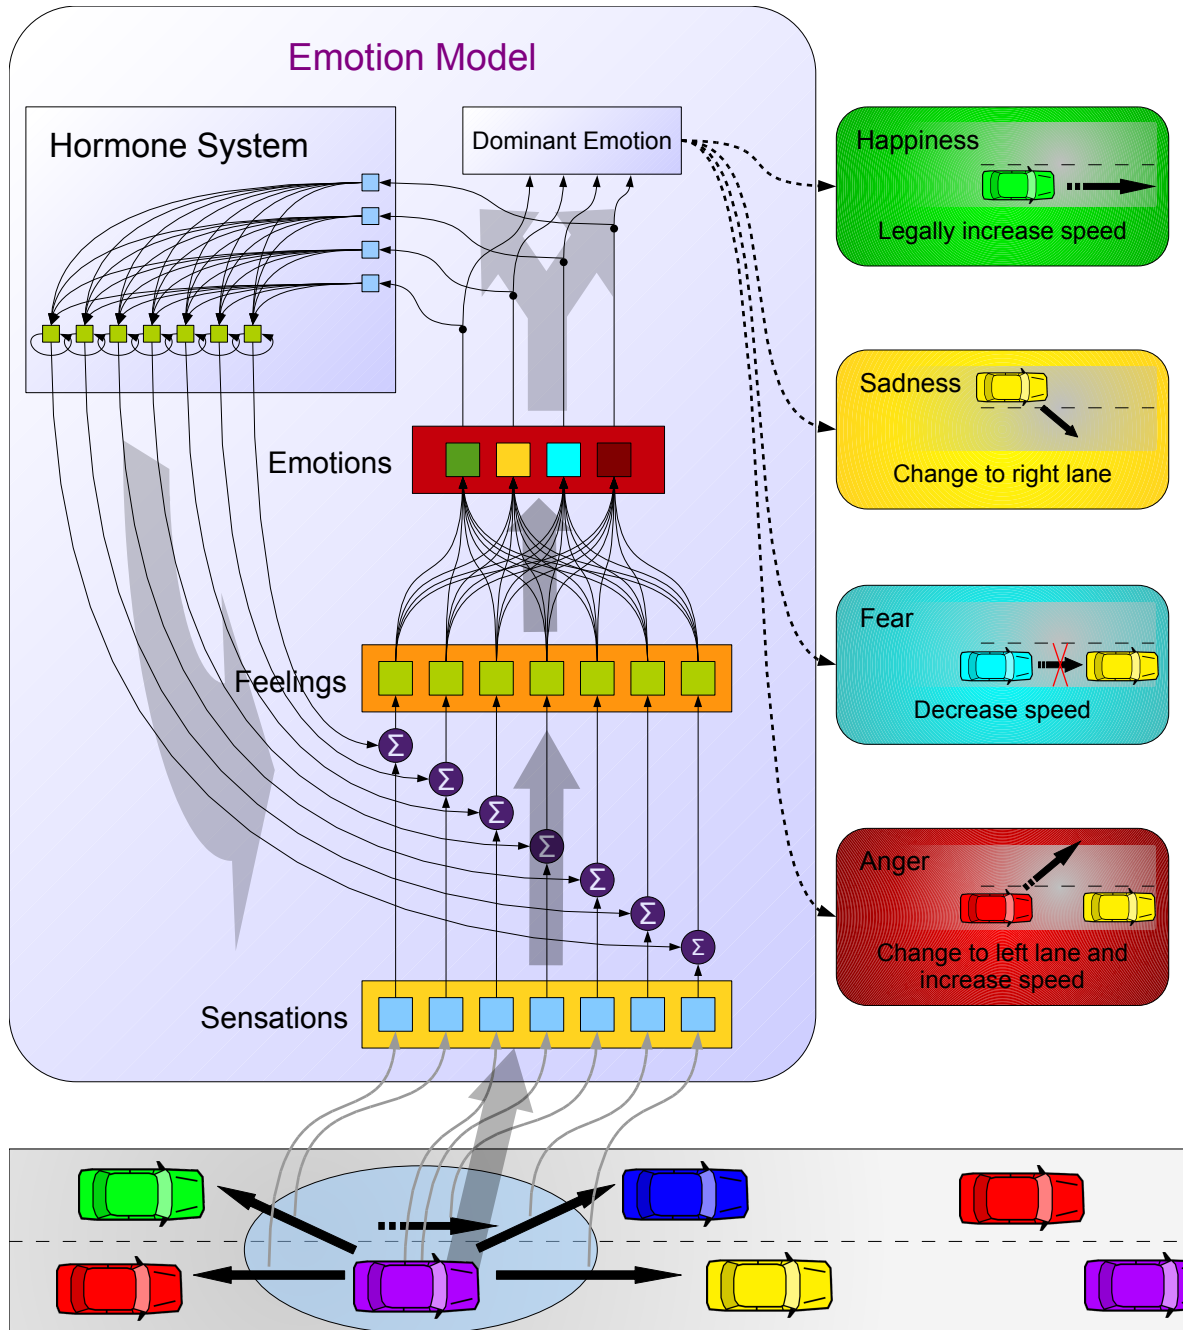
Emotion Model

Hormone System

Dominant Emotion

Emotions

Feelings

Sensations

$\Sigma$ $\Sigma$ $\Sigma$ $\Sigma$ $\Sigma$ $\Sigma$ $\Sigma$

Happiness

Legally increase speed

Sadness

Change to right lane

Fear

Decrease speed

Anger

Change to left lane and increase speed